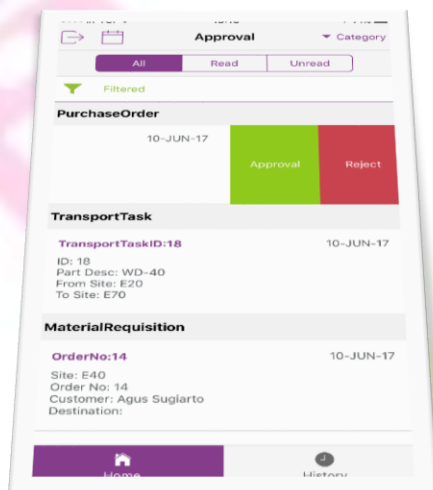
Approval
Category

All
Read
Unread

Filtered

PurchaseOrder

10-JUN-17
Approval
Reject

TransportTask

TransportTaskID:18
10-JUN-17
ID: 18
Part Desc: WD-40
From Site: E20
To Site: E70

MaterialRequisition

OrderNo:14
10-JUN-17
Site: E40
Order No: 14
Customer: Agus Sugiarto
Destination:

Home
History